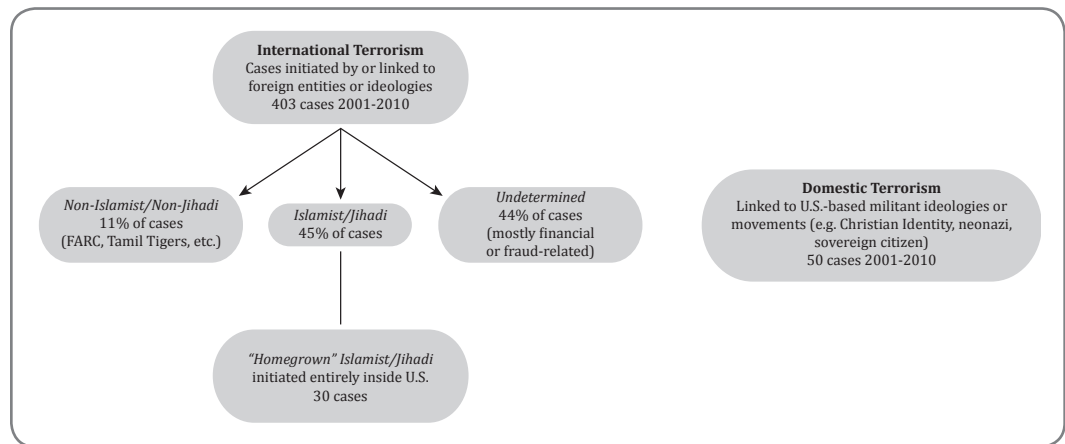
International Terrorism
Cases initiated by or linked to foreign entities or ideologies
403 cases 2001-2010

Non-Islamist/Non-Jihadi
11% of cases
(FARC, Tamil Tigers, etc.)

Islamist/Jihadi
45% of cases

Undetermined
44% of cases
(mostly financial or fraud-related)

"Homegrown" Islamist/Jihadi
initiated entirely inside U.S.
30 cases

Domestic Terrorism
Linked to U.S.-based militant ideologies or movements (e.g. Christian Identity, neonazi, sovereign citizen)
50 cases 2001-2010